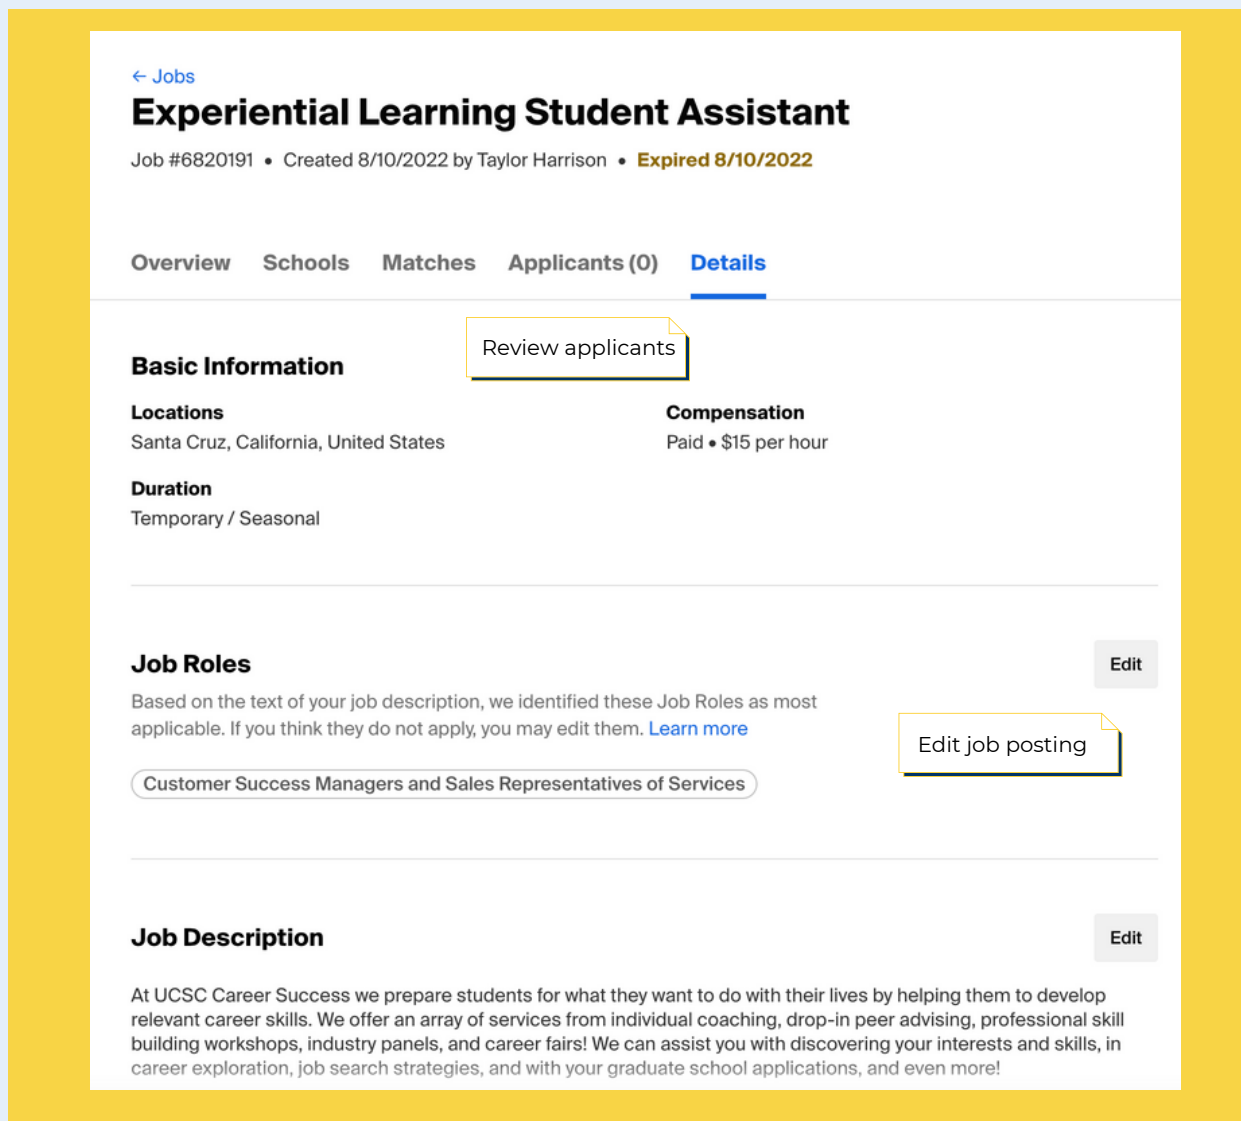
← Jobs

Experiential Learning Student Assistant

Job #6820191 • Created 8/10/2022 by Taylor Harrison • Expired 8/10/2022

Overview Schools Matches Applicants (0) Details

Review applicants

Basic Information

Locations
Santa Cruz, California, United States

Compensation
Paid • $15 per hour

Duration
Temporary / Seasonal

Job Roles

Edit

Based on the text of your job description, we identified these Job Roles as most applicable. If you think they do not apply, you may edit them. Learn more

Edit job posting

Customer Success Managers and Sales Representatives of Services

Job Description

Edit

At UCSC Career Success we prepare students for what they want to do with their lives by helping them to develop relevant career skills. We offer an array of services from individual coaching, drop-in peer advising, professional skill building workshops, industry panels, and career fairs! We can assist you with discovering your interests and skills, in career exploration, job search strategies, and with your graduate school applications, and even more!